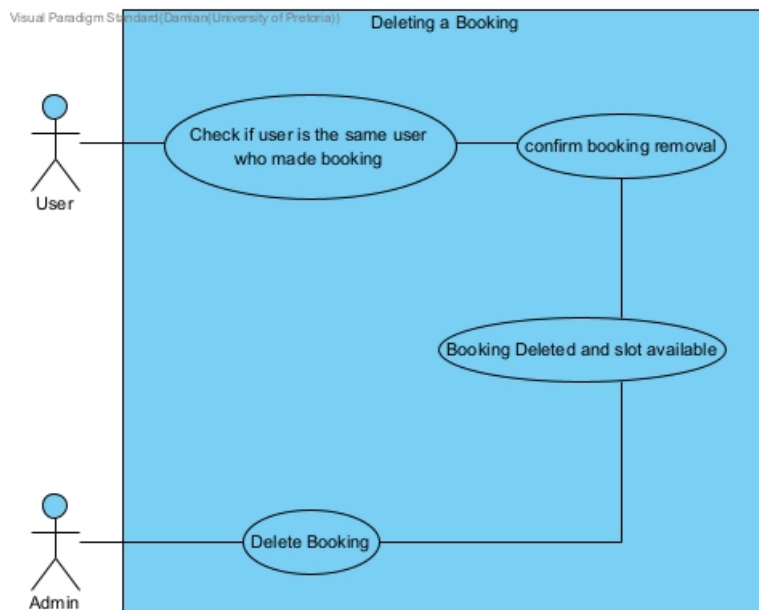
Visual Paradigm Standard(Damian(University of Pretoria))

Deleting a Booking

User

Check if user is the same user who made booking

confirm booking removal

Booking Deleted and slot available

Admin

Delete Booking